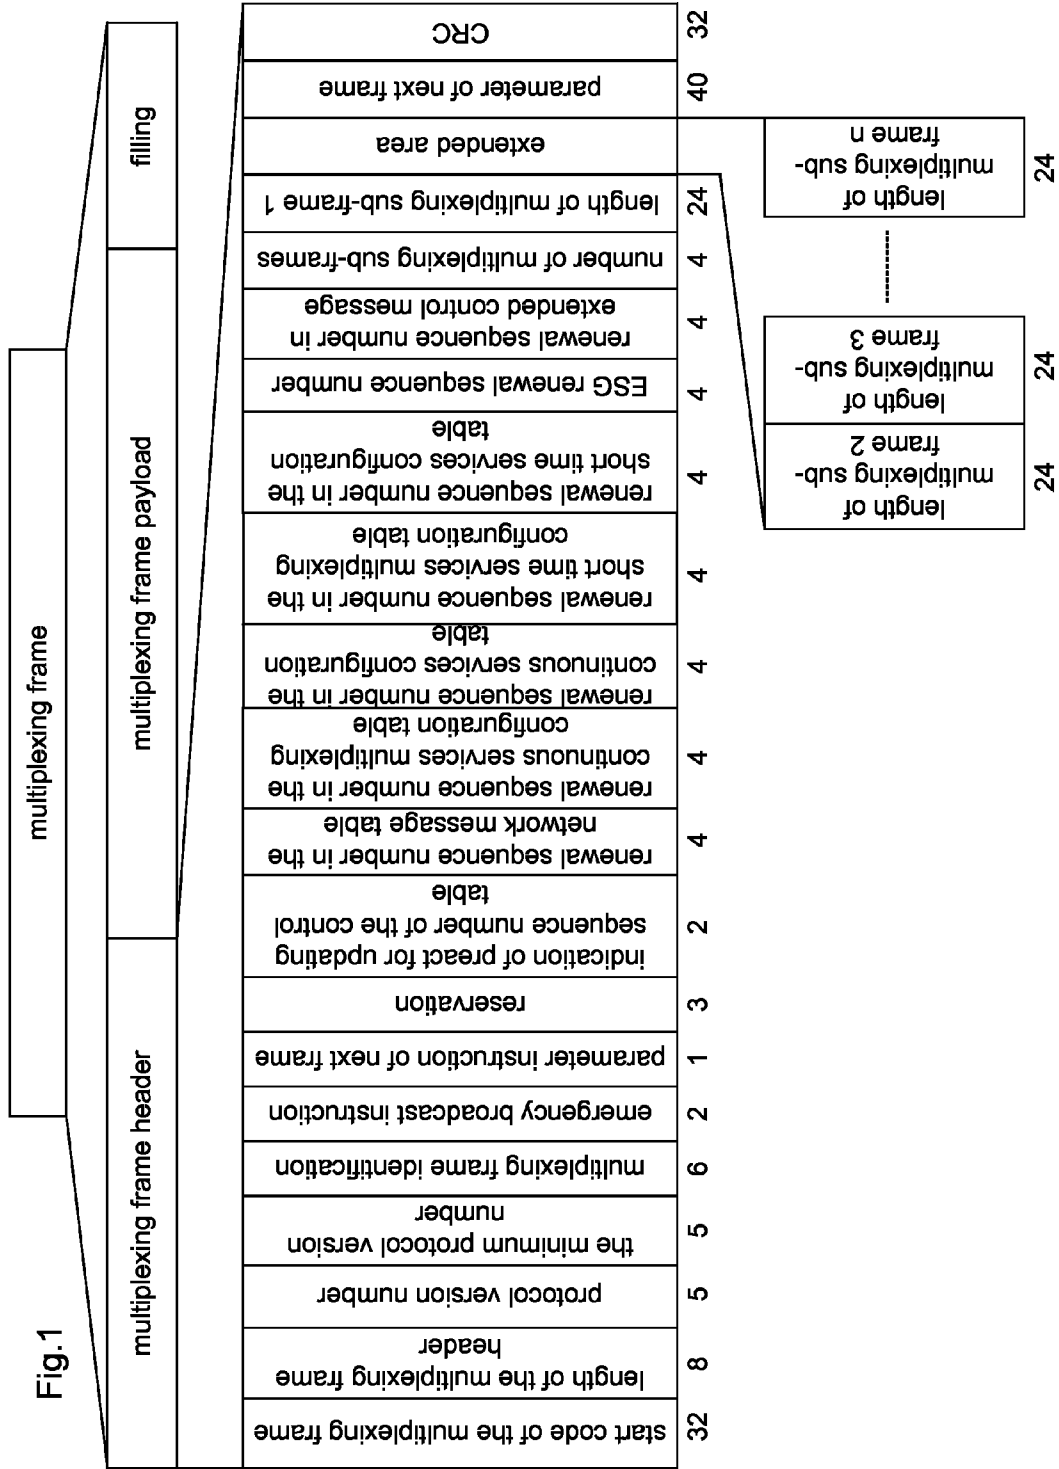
Fig.1

multiplexing frame

multiplexing frame header

multiplexing frame payload

filling

| start code of the multiplexing frame | 32 |
|---|---|
| length of the multiplexing frame header | 8 |
| protocol version number | 5 |
| the minimum protocol version number | 5 |
| multiplexing frame identification | 6 |
| emergency broadcast instruction | 2 |
| parameter instruction of next frame | 1 |
| reservation | 3 |
| indication of preact for updating sequence number of the control table | 2 |
| renewal sequence number in the network message table | 4 |
| renewal sequence number in the continuous services multiplexing configuration table | 4 |
| renewal sequence number in the continuous services configuration table | 4 |
| renewal sequence number in the short time services multiplexing configuration table | 4 |
| renewal sequence number in the short time services configuration table | 4 |
| ESG renewal sequence number | 4 |
| renewal sequence number in extended control message | 4 |
| number of multiplexing sub-frames | 4 |
| length of multiplexing sub-frame 1 | 24 |
| extended area | |
| parameter of next frame | 40 |
| CRC | 32 |

| length of multiplexing sub-frame 2 | 24 |
|---|---|
| length of multiplexing sub-frame 3 | 24 |
| ........ | |
| length of multiplexing sub-frame n | 24 |